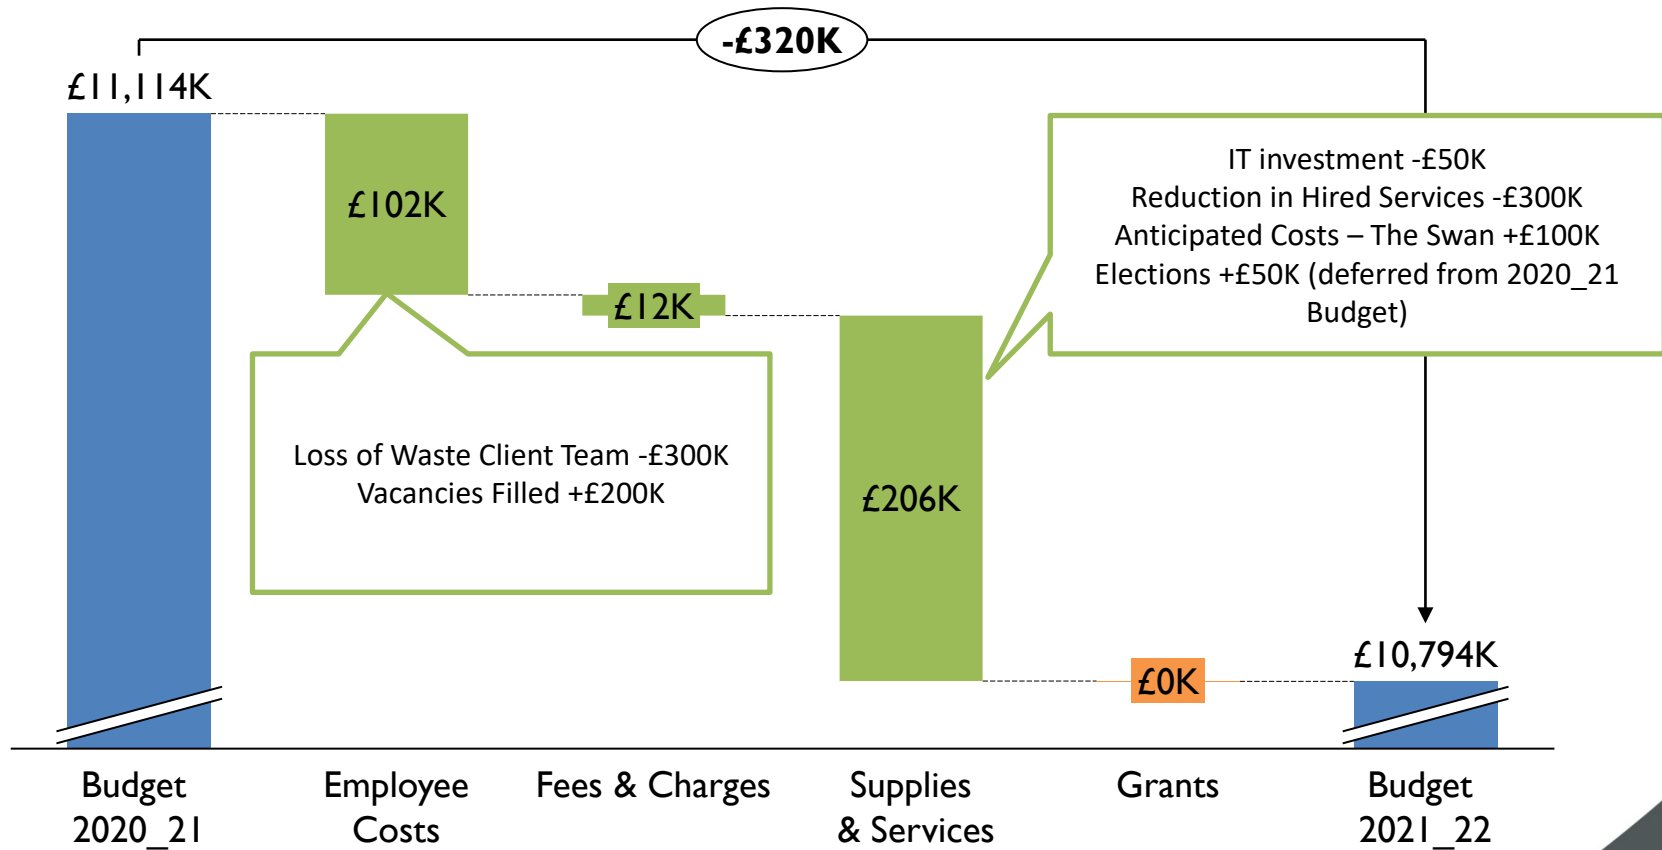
-£320K

£11,114K

£102K

£12K

IT investment -£50K
Reduction in Hired Services -£300K
Anticipated Costs – The Swan +£100K
Elections +£50K (deferred from 2020_21 Budget)

Loss of Waste Client Team -£300K
Vacancies Filled +£200K

£206K

£0K

£10,794K

Budget 2020_21

Employee Costs

Fees & Charges

Supplies & Services

Grants

Budget 2021_22